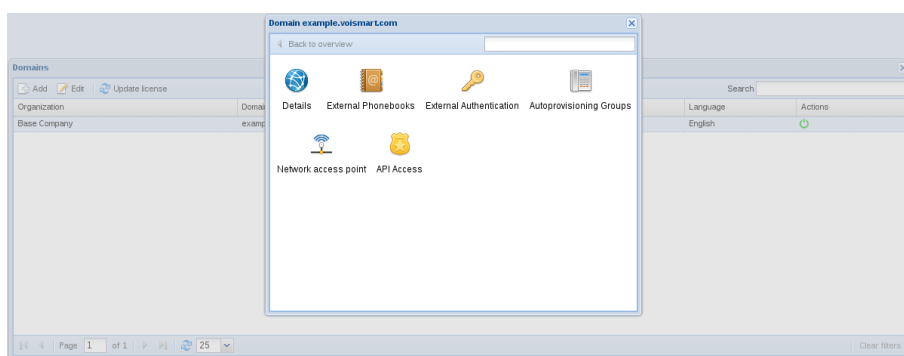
Domains

Add Edit Update license

Search

| Organization | Domai | Language | Actions |
|---|---|---|---|
| Base Company | examp | English | |

Domain example.voismart.com

Back to overview

Details External Phonebooks External Authentication Autoprovisioning Groups

Network access point API Access

Page 1 of 1 25

Clear filters